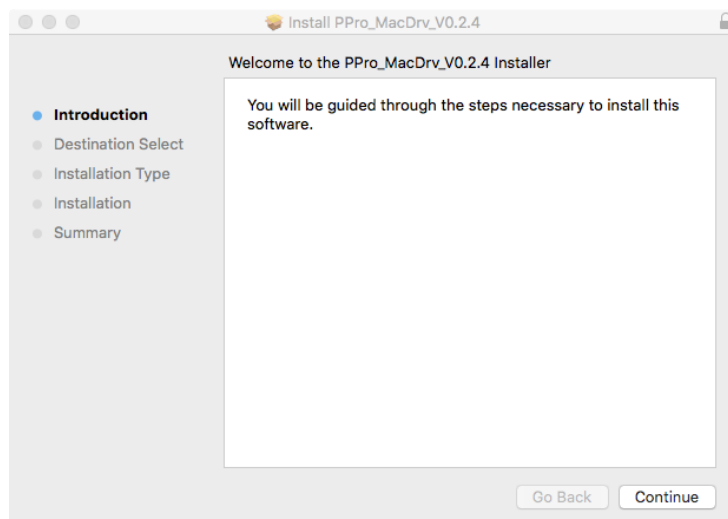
Install PPro_MacDrv_V0.2.4

Welcome to the PPro_MacDrv_V0.2.4 Installer

Introduction
Destination Select
Installation Type
Installation
Summary

You will be guided through the steps necessary to install this software.

Go Back
Continue